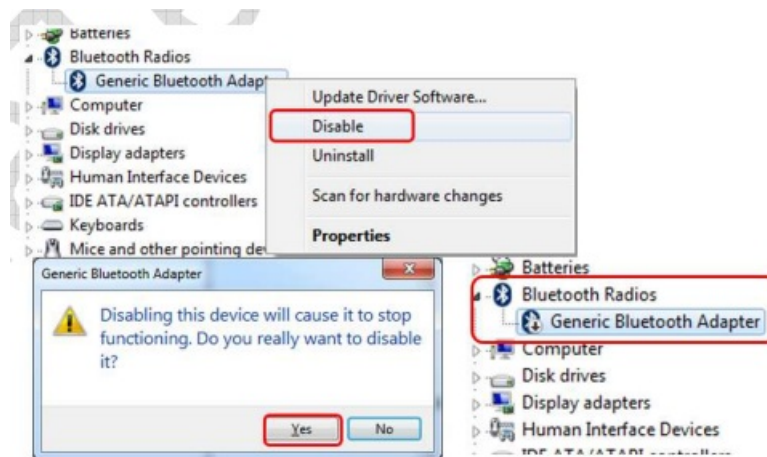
Batteries
Bluetooth Radios
Generic Bluetooth Adapt
Computer
Disk drives
Display adapters
Human Interface Devices
IDE ATA/ATAPI controllers
Keyboards
Mice and other pointing de

Update Driver Software...
Disable
Uninstall
Scan for hardware changes
Properties

Generic Bluetooth Adapter
Disabling this device will cause it to stop functioning. Do you really want to disable it?
Yes
No

Batteries
Bluetooth Radios
Generic Bluetooth Adapter
Computer
Disk drives
Display adapters
Human Interface Devices
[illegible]